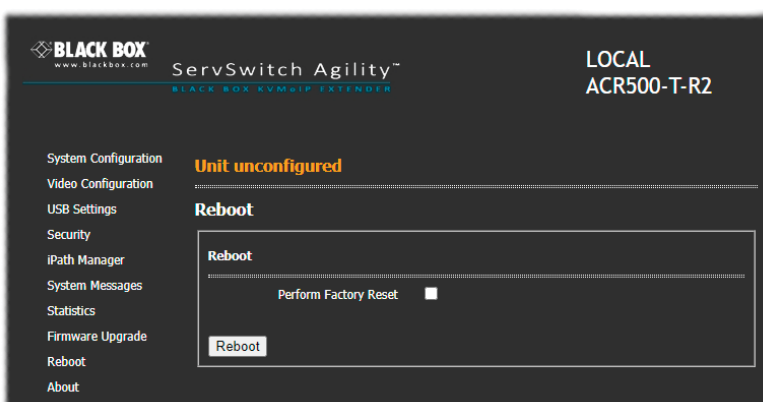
BLACK BOX
www.blackbox.com

ServSwitch Agility™
BLACK BOX KVMoIP EXTENDER

LOCAL
ACR500-T-R2

System Configuration
Video Configuration
USB Settings
Security
iPath Manager
System Messages
Statistics
Firmware Upgrade
Reboot
About

Unit unconfigured

Reboot

Reboot

Perform Factory Reset

Reboot